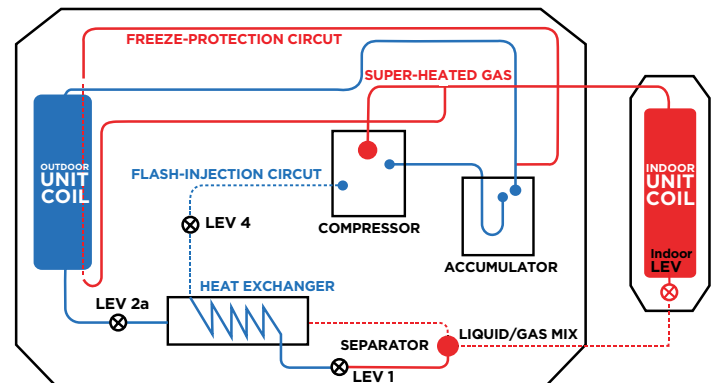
FREEZE-PROTECTION CIRCUT

SUPER-HEATED GAS

OUTDOOR UNIT COIL

FLASH-INJECTION CIRCUT

COMPRESSOR

ACCUMULATOR

INDOOR UNIT COIL

Indoor LEV

LEV 4

HEAT EXCHANGER

LEV 2a

SEPARATOR

LIQUID/GAS MIX

LEV 1